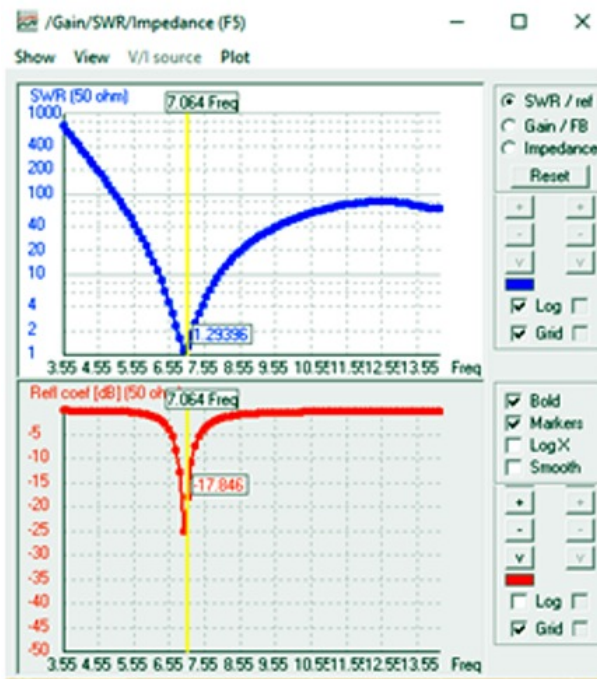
/Gain/SWR/Impedance (F5)

Show View V/I source Plot

SWR (50 ohm)
7.064 Freq
1000
400
200
100
40
20
10
4
2
1
1.29396
3.55 4.55 5.55 6.55 7.55 8.55 9.55 10.5 11.5 12.5 13.55 Freq

SWR / ref
Gain / FB
Impedance
Reset
+ +
- -
v v
Log
Grid

Refl coef [dB] (50 ohm)
7.064 Freq
-5
-10
-15
-20
-25
-30
-35
-40
-45
-50
-17.846
3.55 4.55 5.55 6.55 7.55 8.55 9.55 10.5 11.5 12.5 13.55 Freq

Bold
Markers
Log X
Smooth
+ +
- -
v v
Log
Grid